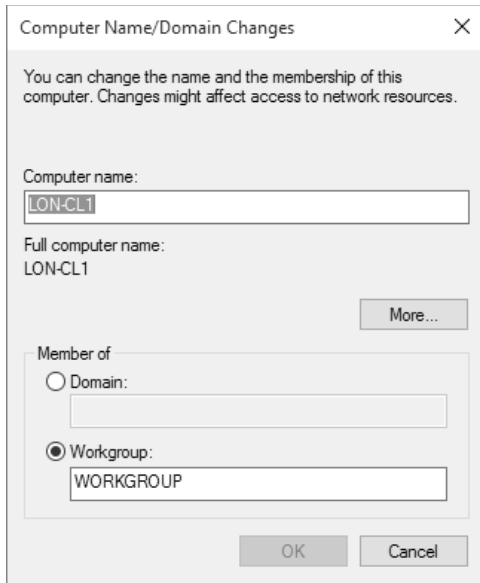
Computer Name/Domain Changes

X

You can change the name and the membership of this computer. Changes might affect access to network resources.

Computer name:

LON-CL1

Full computer name:

LON-CL1

More...

Member of

Domain:

Workgroup:

WORKGROUP

OK

Cancel